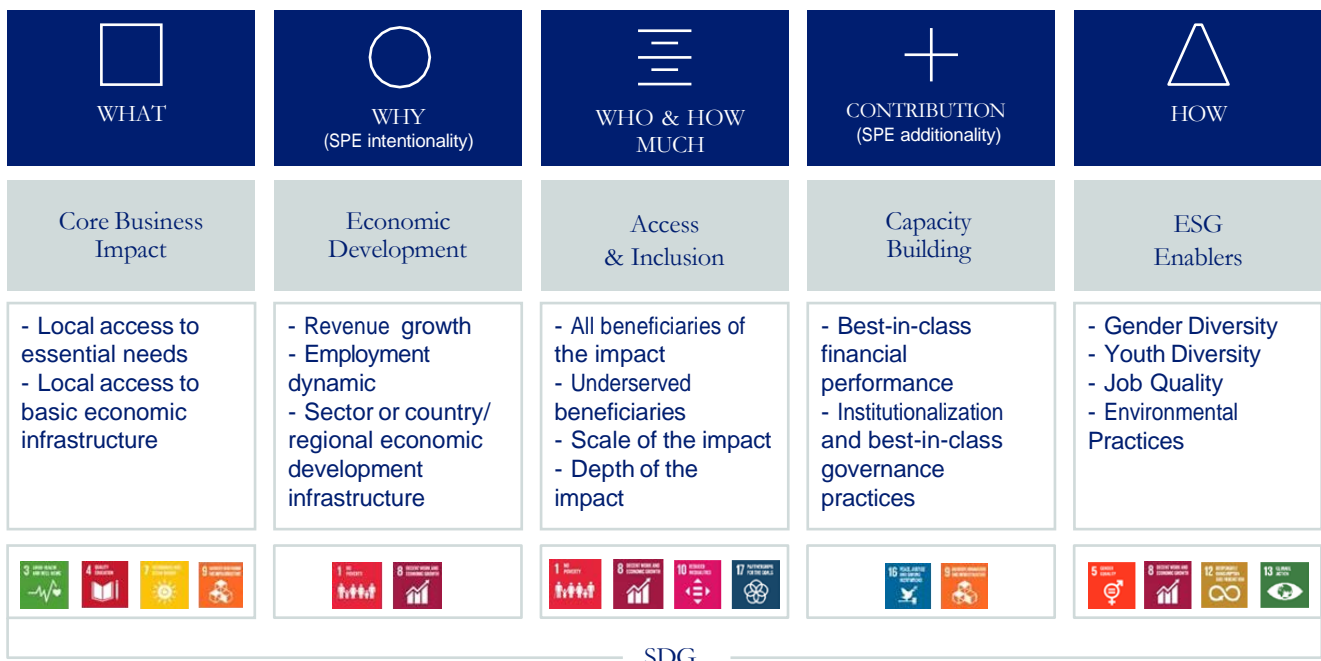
WHAT

WHY
(SPE intentionality)

WHO & HOW MUCH

CONTRIBUTION
(SPE additionality)

HOW

Core Business Impact

Economic Development

Access & Inclusion

Capacity Building

ESG Enablers

- Local access to essential needs
- Local access to basic economic infrastructure

- Revenue growth
- Employment dynamic
- Sector or country/ regional economic development infrastructure

- All beneficiaries of the impact
- Underserved beneficiaries
- Scale of the impact
- Depth of the impact

- Best-in-class financial performance
- Institutionalization and best-in-class governance practices

- Gender Diversity
- Youth Diversity
- Job Quality
- Environmental Practices

3 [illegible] 4 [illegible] 7 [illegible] 9 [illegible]

1 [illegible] 8 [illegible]

1 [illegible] 8 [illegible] 10 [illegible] 17 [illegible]

16 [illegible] 9 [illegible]

5 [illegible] 8 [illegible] 12 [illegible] 13 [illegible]

SDG